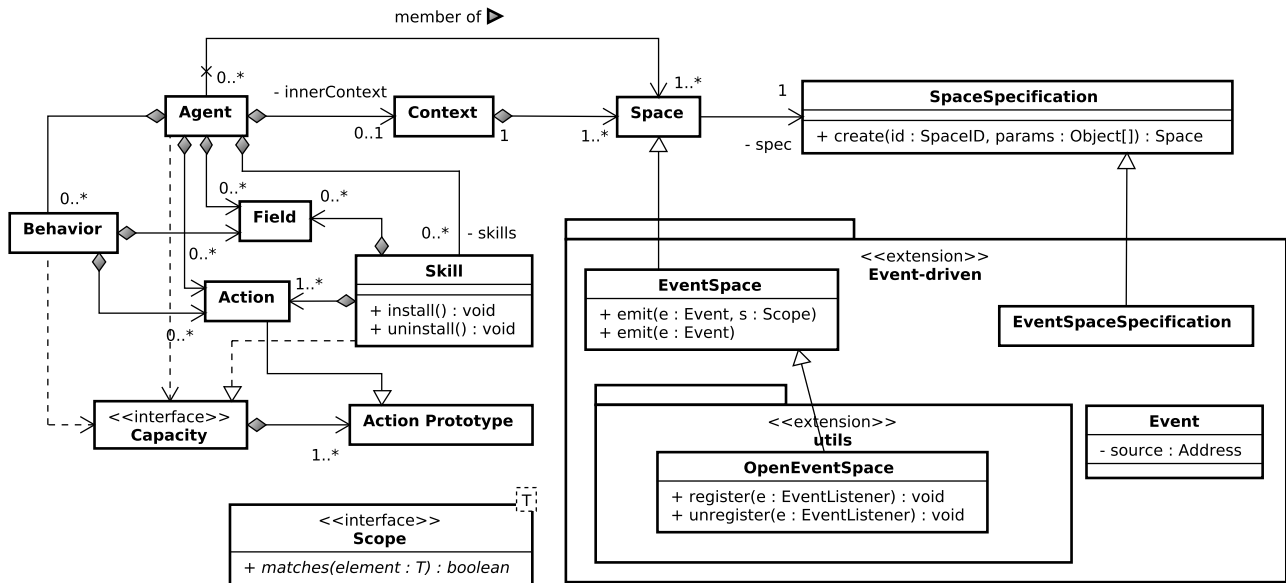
member of ▶

0..*

1..*

- innerContext

Agent

Context

Space

1

SpaceSpecification

0..1

1

1..*

- spec

+ create(id : SpaceID, params : Object[]) : Space

0..*

0..*

0..*

Behavior

Field

0..*

- skills

<<extension>>
Event-driven

0..*

1..*

Skill

EventSpace

Action

+ install() : void
+ uninstall() : void

+ emit(e : Event, s : Scope)
+ emit(e : Event)

EventSpaceSpecification

0..*

<<interface>>
Capacity

Action Prototype

<<extension>>
utils

Event

- source : Address

OpenEventSpace

1..*

+ register(e : EventListener) : void
+ unregister(e : EventListener) : void

T

<<interface>>
Scope

+ matches(element : T) : boolean